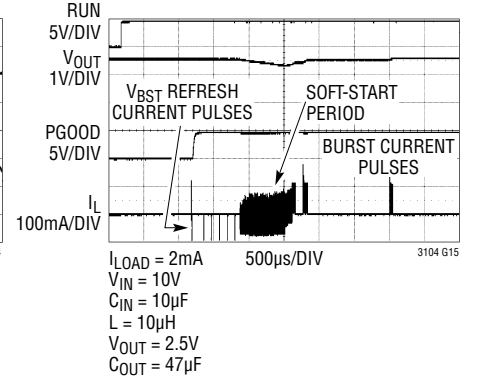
RUN
5V/DIV

$V_{OUT}$
1V/DIV

$V_{BST}$ REFRESH CURRENT PULSES

SOFT-START PERIOD

PGOOD
5V/DIV

BURST CURRENT PULSES

$I_L$
100mA/DIV

$I_{LOAD}$ = 2mA
$V_{IN}$ = 10V
$C_{IN}$ = 10µF
L = 10µH
$V_{OUT}$ = 2.5V
$C_{OUT}$ = 47µF

500µs/DIV

3104 G15